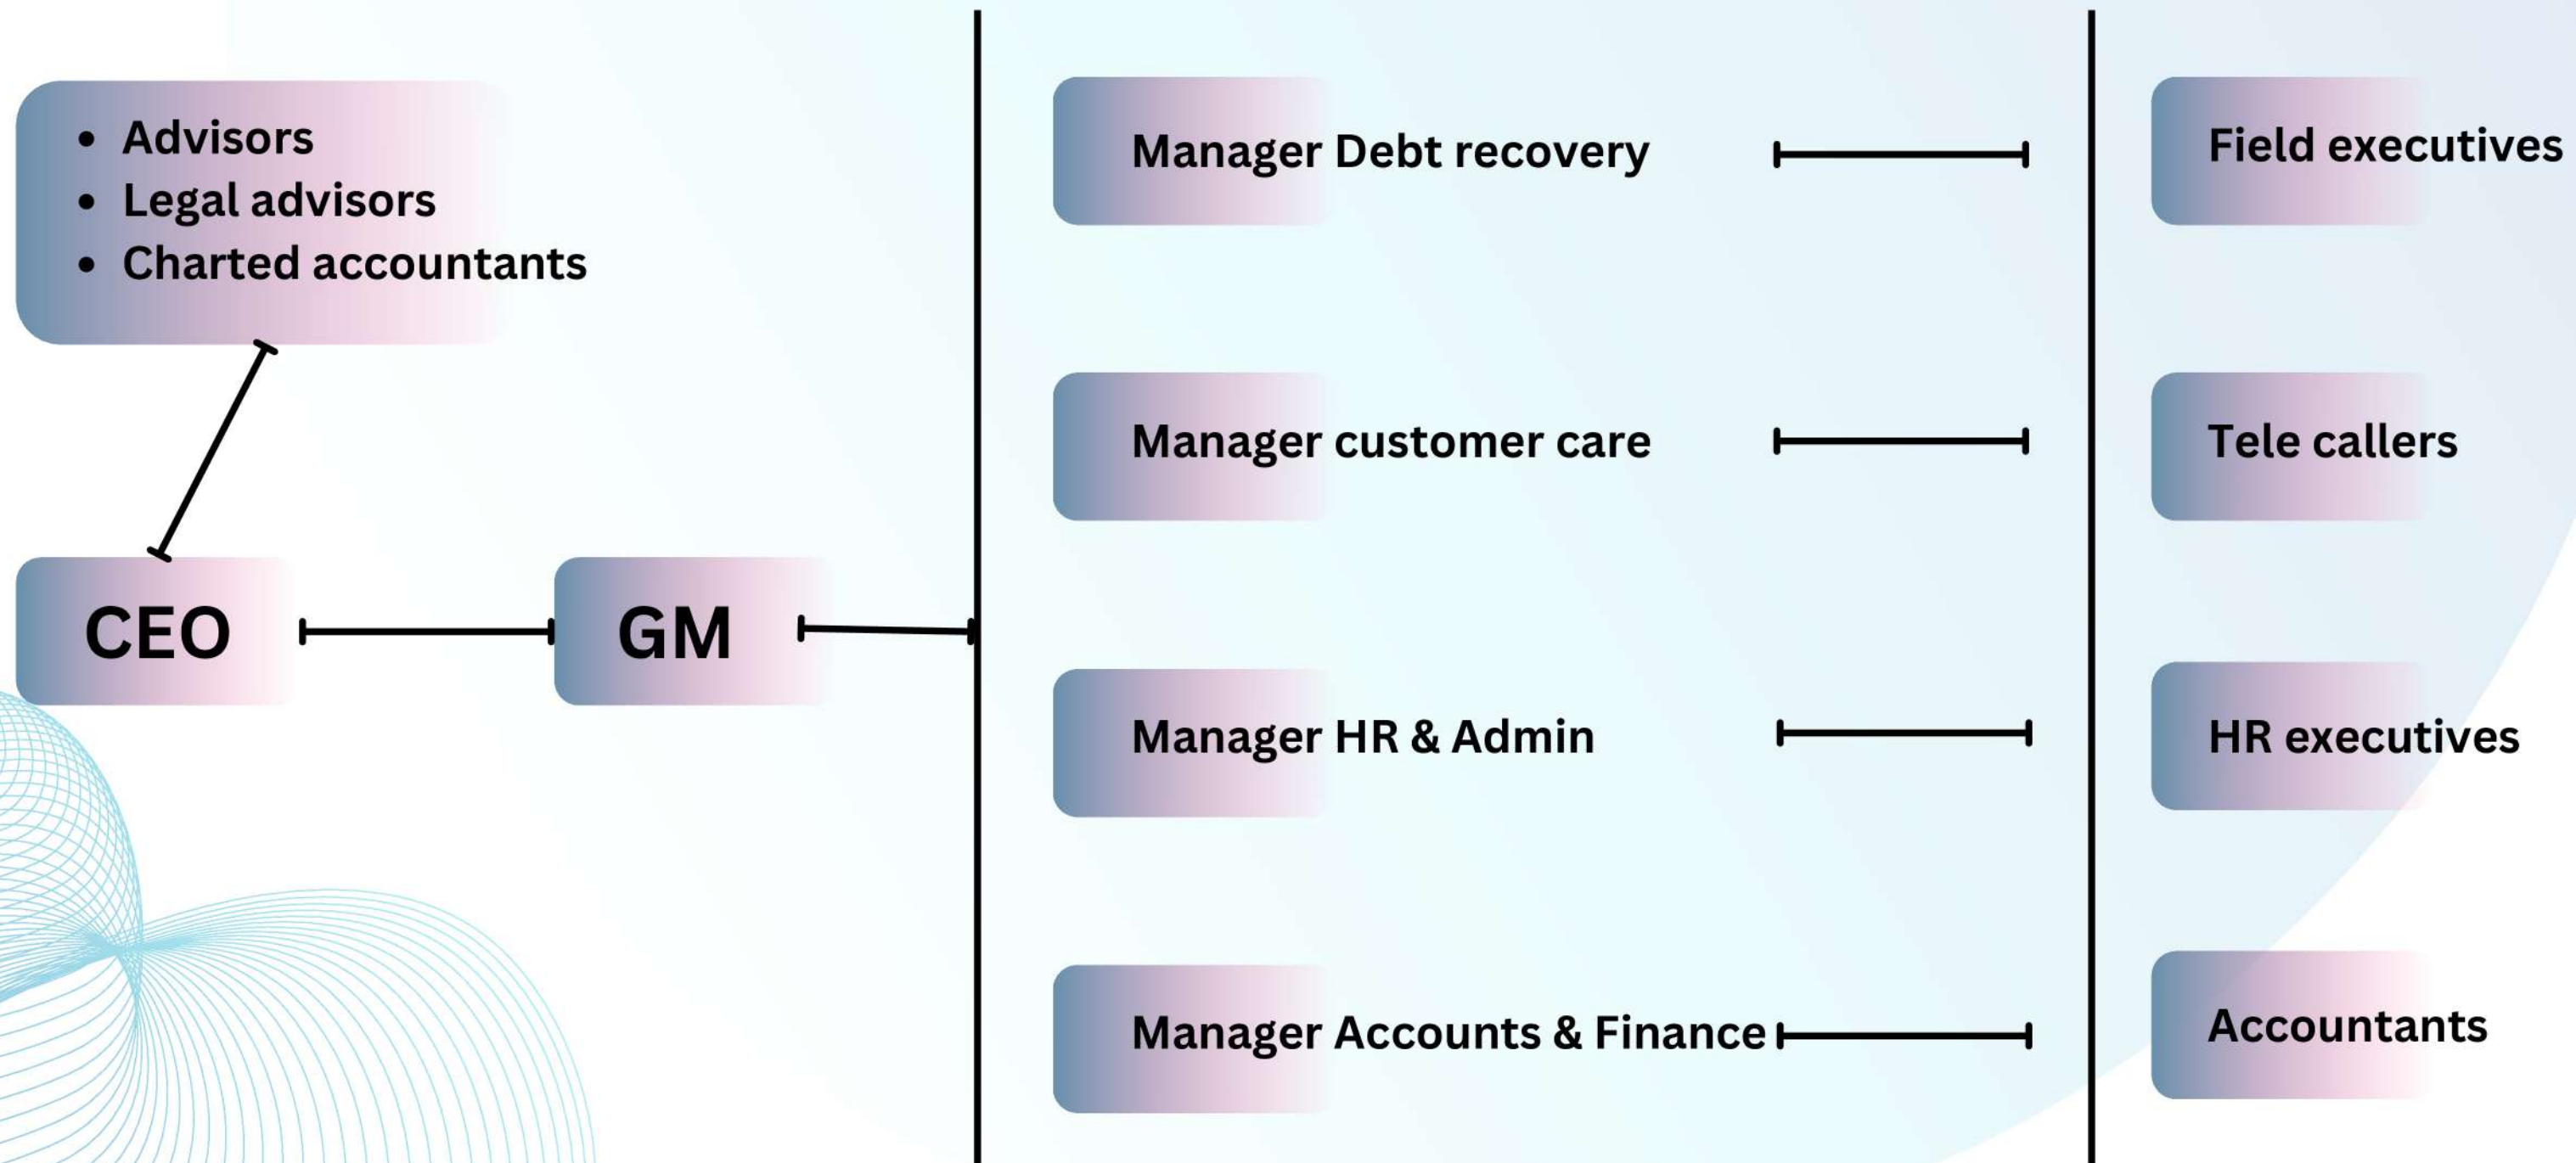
- Advisors
- Legal advisors
- Charted accountants

CEO

GM

Manager Debt recovery

Manager customer care

Manager HR & Admin

Manager Accounts & Finance

Field executives

Tele callers

HR executives

Accountants